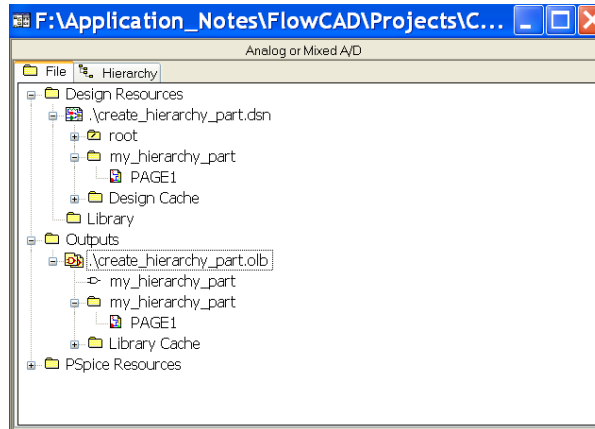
F:\Application_Notes\FlowCAD\Projects\C...

Analog or Mixed A/D

File Hierarchy

Design Resources
.\create_hierarchy_part.dsn
root
my_hierarchy_part
PAGE1
Design Cache
Library
Outputs
.\create_hierarchy_part.olb
my_hierarchy_part
my_hierarchy_part
PAGE1
Library Cache
PSpice Resources